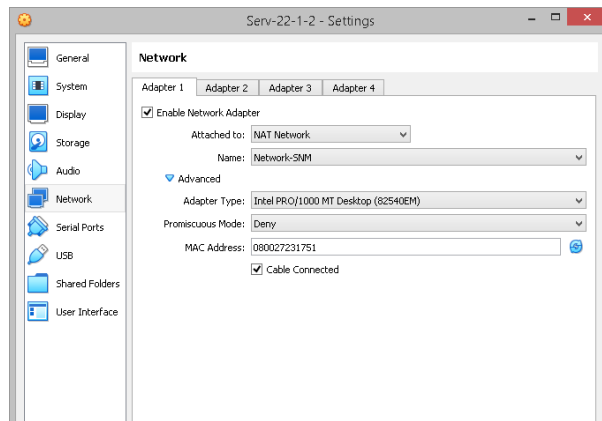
Serv-22-1-2 - Settings

General
System
Display
Storage
Audio
Network
Serial Ports
USB
Shared Folders
User Interface

Network

Adapter 1 | Adapter 2 | Adapter 3 | Adapter 4

Enable Network Adapter

Attached to: NAT Network

Name: Network-SNM

Advanced

Adapter Type: Intel PRO/1000 MT Desktop (82540EM)

Promiscuous Mode: Deny

MAC Address: 080027231751

Cable Connected